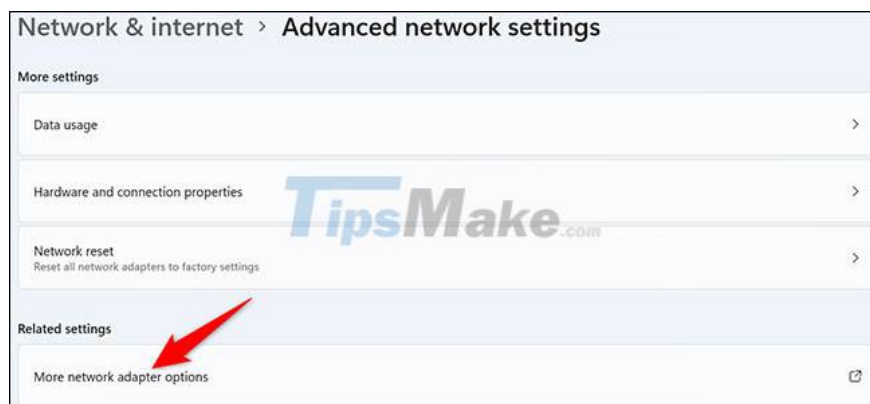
Network & internet > Advanced network settings

More settings

Data usage >

Hardware and connection properties >

Network reset
Reset all network adapters to factory settings >

TipsMake.com

Related settings

More network adapter options